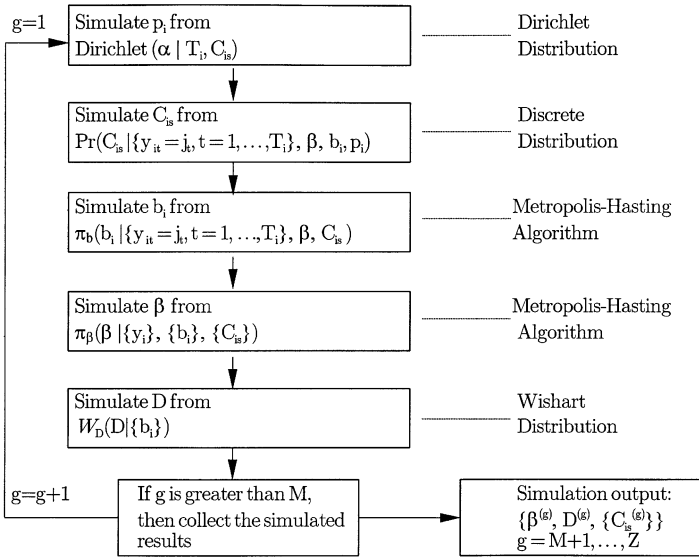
g=1

Simulate $p_i$ from Dirichlet $(\alpha \mid T_i, C_{is})$

Dirichlet Distribution

Simulate $C_{is}$ from $\Pr(C_{is} \mid \{y_{it}=j_t, t=1,\ldots,T_i\}, \beta, b_i, p_i)$

Discrete Distribution

Simulate $b_i$ from $\pi_b(b_i \mid \{y_{it}=j_t, t=1,\ldots,T_i\}, \beta, C_{is})$

Metropolis-Hasting Algorithm

Simulate $\beta$ from $\pi_\beta(\beta \mid \{y_i\}, \{b_i\}, \{C_{is}\})$

Metropolis-Hasting Algorithm

Simulate D from $W_D(D \mid \{b_i\})$

Wishart Distribution

g=g+1

If g is greater than M, then collect the simulated results

Simulation output: $\{\beta^{(g)}, D^{(g)}, \{C_{is}^{(g)}\}\}$ $g=M+1,\ldots,Z$